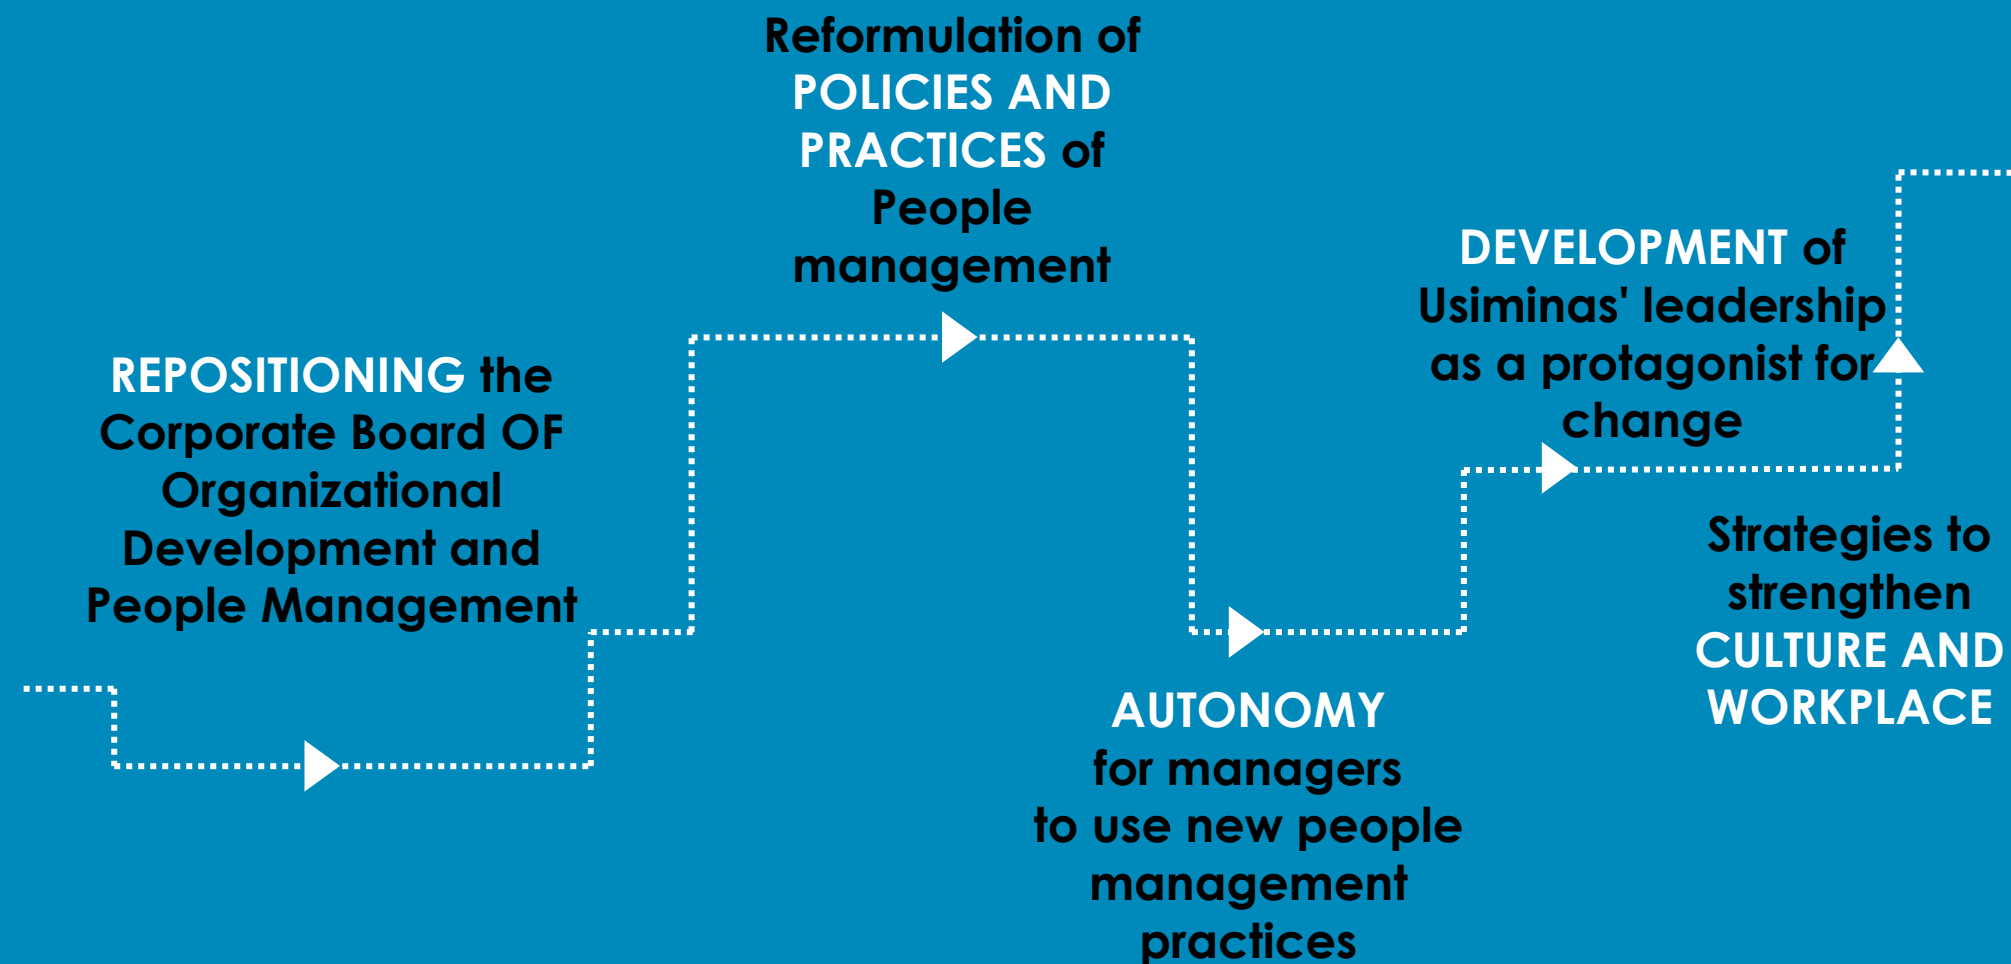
REPOSITIONING the Corporate Board OF Organizational Development and People Management

Reformulation of POLICIES AND PRACTICES of People management

AUTONOMY for managers to use new people management practices

DEVELOPMENT of Usiminas' leadership as a protagonist for change

Strategies to strengthen CULTURE AND WORKPLACE